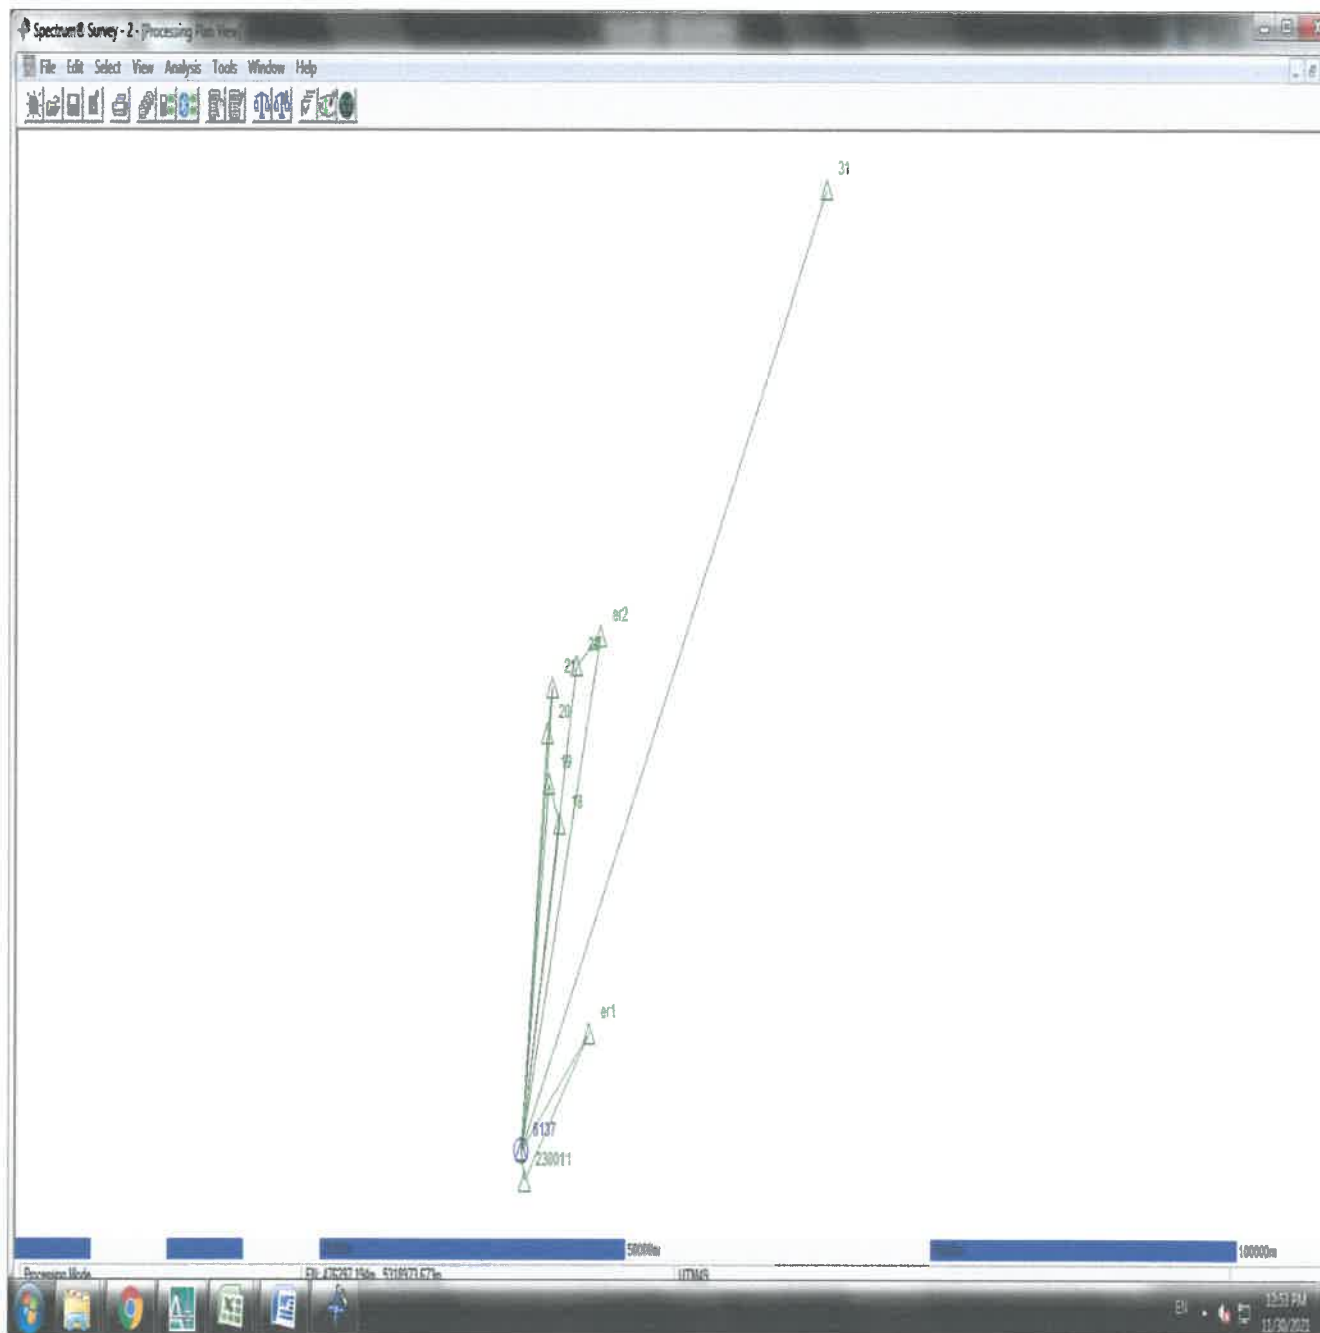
Spectrum® Survey - 2 - [Processing Plan View]

File Edit Select View Analysis Tools Window Help

31

er2

23

21

20

19

18

er1

6137

230011

50000m

100000m

Processing Mode

EN: 475297.194m, 5318971.671m

UTM/8

EN

1:53 PM

11/30/2021